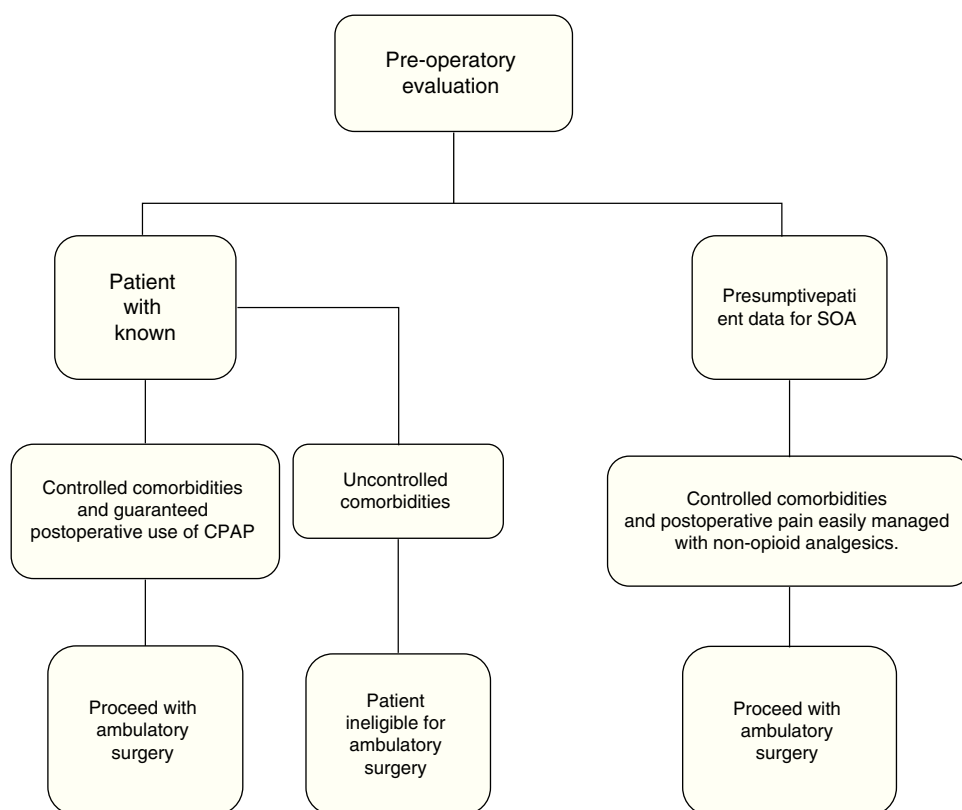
Pre-operatory evaluation

Patient with known

Presumptivepati ent data for SOA

Controlled comorbidities and guaranteed postoperative use of CPAP

Uncontrolled comorbidities

Controlled comorbidities and postoperative pain easily managed with non-opioid analgesics.

Proceed with ambulatory surgery

Patient ineligible for ambulatory surgery

Proceed with ambulatory surgery